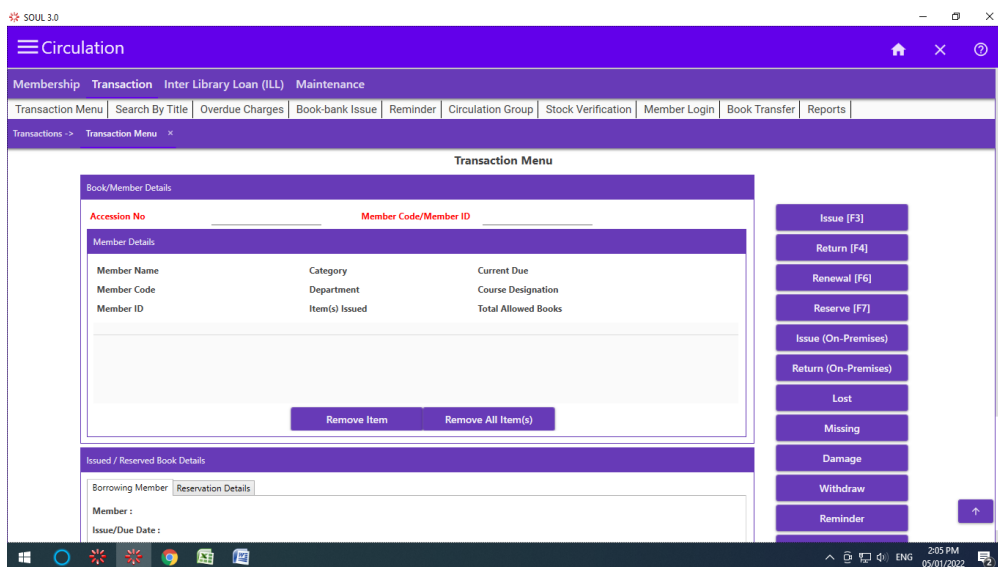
SOUL 3.0

Circulation

Membership Transaction Inter Library Loan (ILL) Maintenance

Transaction Menu | Search By Title | Overdue Charges | Book-bank Issue | Reminder | Circulation Group | Stock Verification | Member Login | Book Transfer | Reports

Transactions -> Transaction Menu ×

Transaction Menu

Book/Member Details

Accession No

Member Code/Member ID

Member Details

Member Name Category Current Due
Member Code Department Course Designation
Member ID Item(s) Issued Total Allowed Books

Remove Item Remove All Item(s)

Issued / Reserved Book Details

Borrowing Member Reservation Details

Member :

Issue/Due Date :

Issue [F3]
Return [F4]
Renewal [F6]
Reserve [F7]
Issue (On-Premises)
Return (On-Premises)
Lost
Missing
Damage
Withdraw
Reminder

ENG 2:05 PM 05/01/2022 2